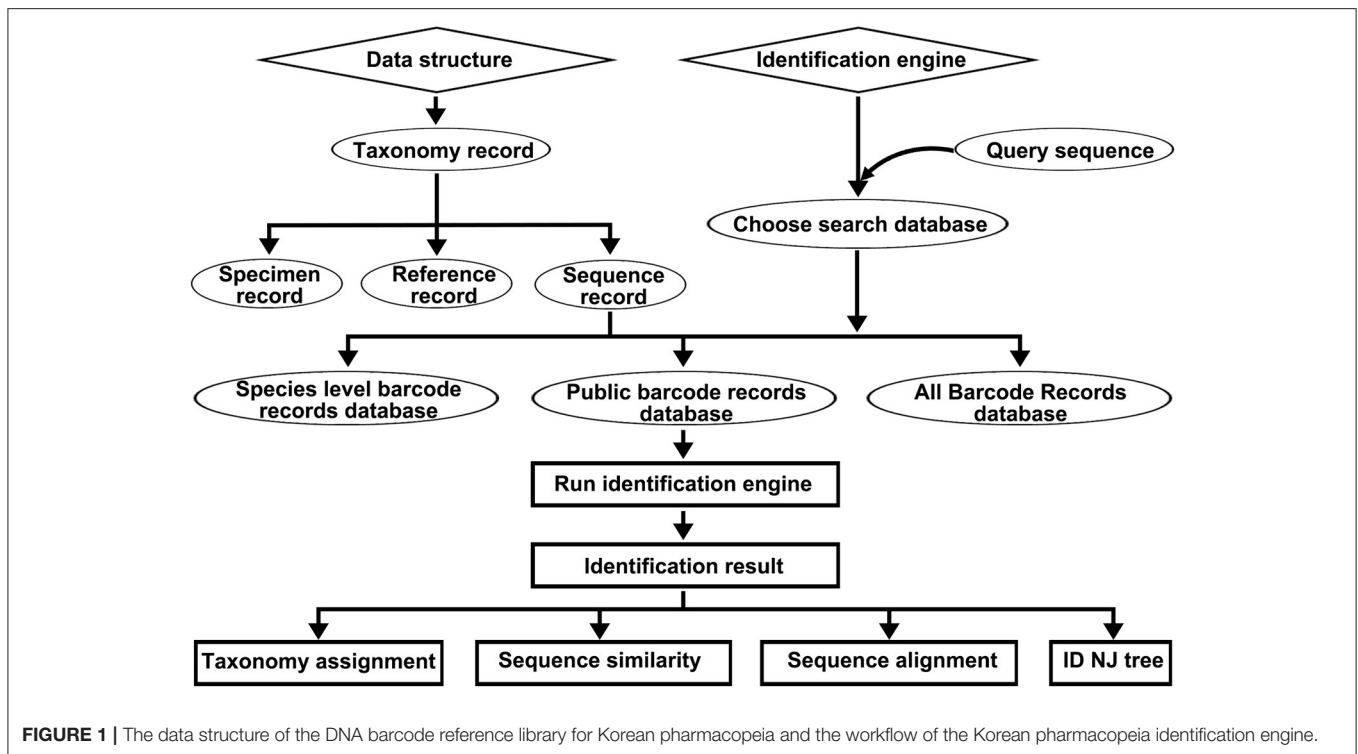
Data structure

Identification engine

Taxonomy record

Query sequence

Choose search database

Specimen record

Reference record

Sequence record

Species level barcode records database

Public barcode records database

All Barcode Records database

Run identification engine

Identification result

Taxonomy assignment

Sequence similarity

Sequence alignment

ID NJ tree

FIGURE 1 | The data structure of the DNA barcode reference library for Korean pharmacopeia and the workflow of the Korean pharmacopeia identification engine.